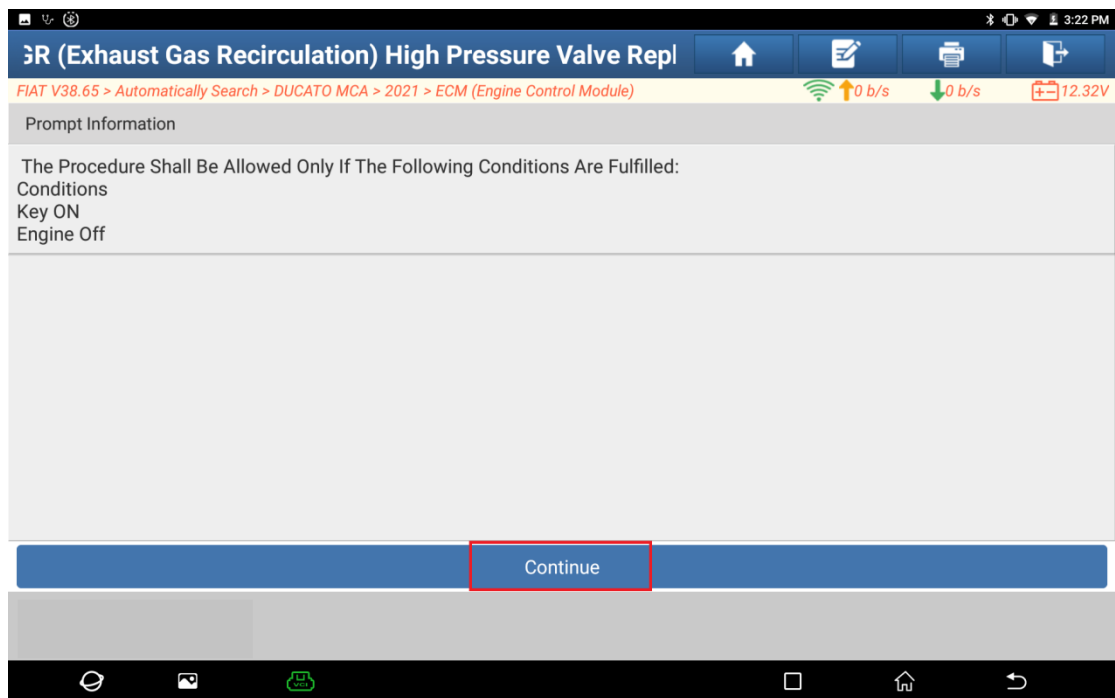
3:22 PM

ƎR (Exhaust Gas Recirculation) High Pressure Valve Repl

FIAT V38.65 > Automatically Search > DUCATO MCA > 2021 > ECM (Engine Control Module)

0 b/s 0 b/s 12.32V

Prompt Information

The Procedure Shall Be Allowed Only If The Following Conditions Are Fulfilled:
Conditions
Key ON
Engine Off

Continue

VCI